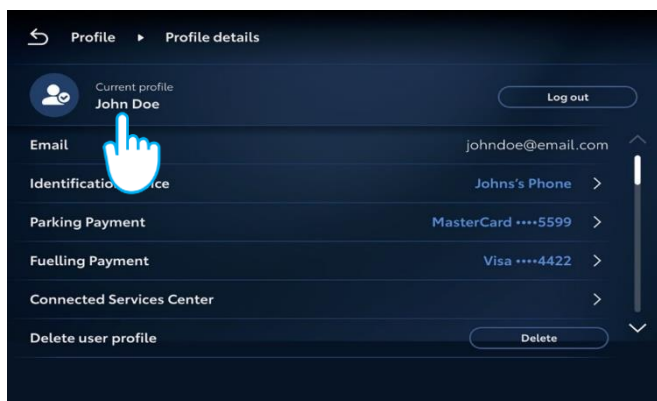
Profile ▸ Profile details

Current profile
John Doe

Log out

Email johndoe@email.com

Identificatio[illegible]ice Johns's Phone >

Parking Payment MasterCard ••••5599 >

Fuelling Payment Visa ••••4422 >

Connected Services Center >

Delete user profile Delete